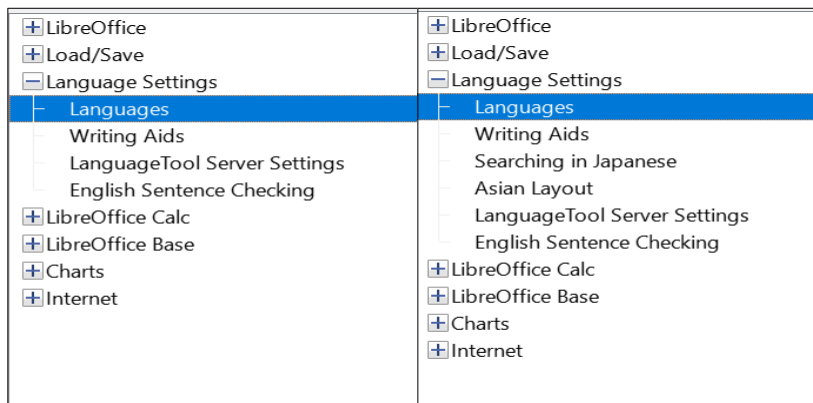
LibreOffice
Load/Save
Language Settings
Languages
Writing Aids
LanguageTool Server Settings
English Sentence Checking
LibreOffice Calc
LibreOffice Base
Charts
Internet

LibreOffice
Load/Save
Language Settings
Languages
Writing Aids
Searching in Japanese
Asian Layout
LanguageTool Server Settings
English Sentence Checking
LibreOffice Calc
LibreOffice Base
Charts
Internet